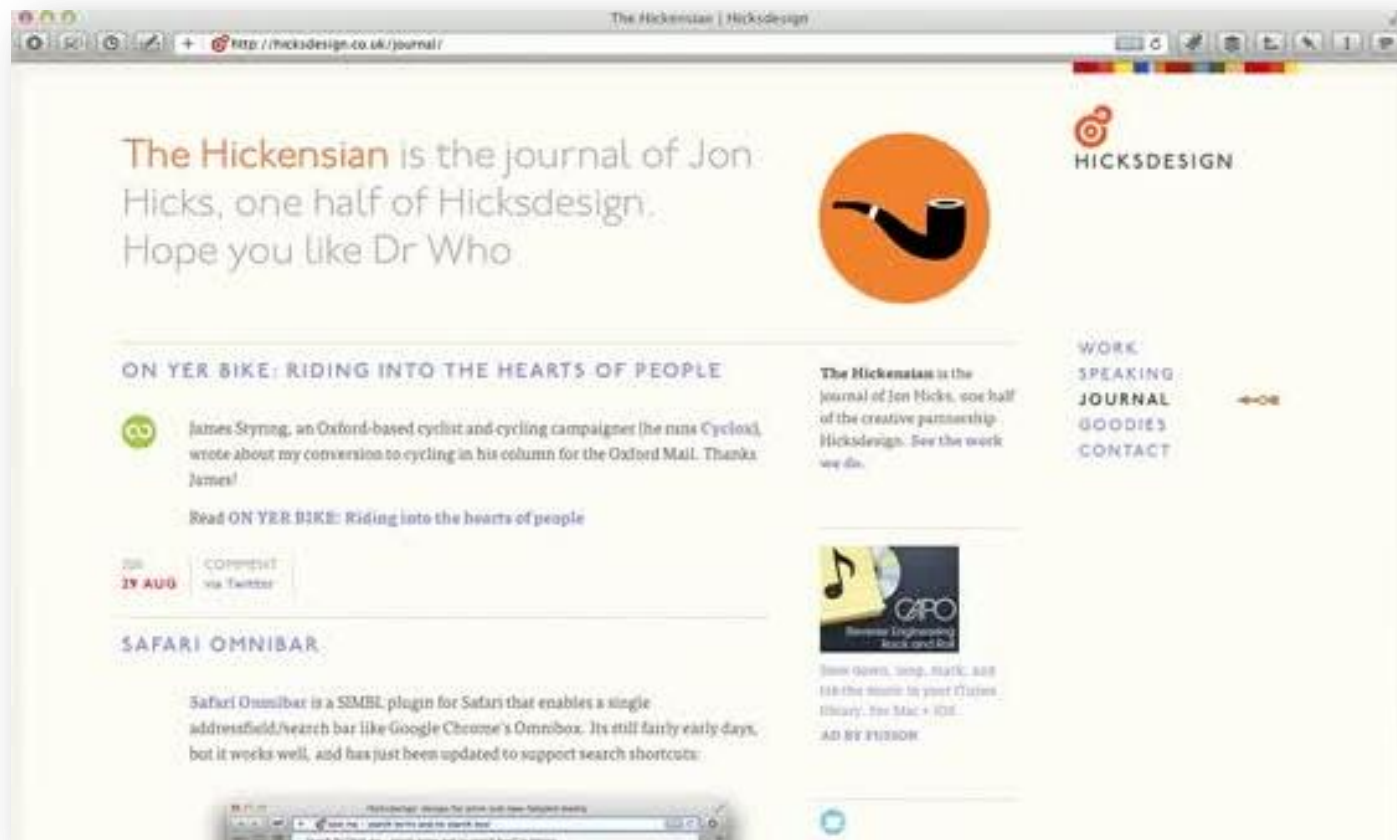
The Hickensian | Hicksdesign

http://hicksdesign.co.uk/journal/

The Hickensian is the journal of Jon Hicks, one half of Hicksdesign. Hope you like Dr Who

HICKSDESIGN

ON YER BIKE: RIDING INTO THE HEARTS OF PEOPLE

James Styring, an Oxford-based cyclist and cycling campaigner (he runs Cyclox), wrote about my conversion to cycling in his column for the Oxford Mail. Thanks James!

Read ON YER BIKE: Riding into the hearts of people

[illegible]
29 AUG

COMMENT
via Twitter

SAFARI OMNIBAR

Safari Omnibar is a SIMBL plugin for Safari that enables a single addressfield/search bar like Google Chrome's Omnibox. Its still fairly early days, but it works well, and has just been updated to support search shortcuts:

The Hickensian is the journal of Jon Hicks, one half of the creative partnership Hicksdesign. See the work we do.

CAPO
Reverse Engineering Rock and Roll

Slow down, loop, mark, and tab the music in your iTunes library. For Mac + iOS.

AD BY FUSION

WORK
SPEAKING
JOURNAL
GOODIES
CONTACT